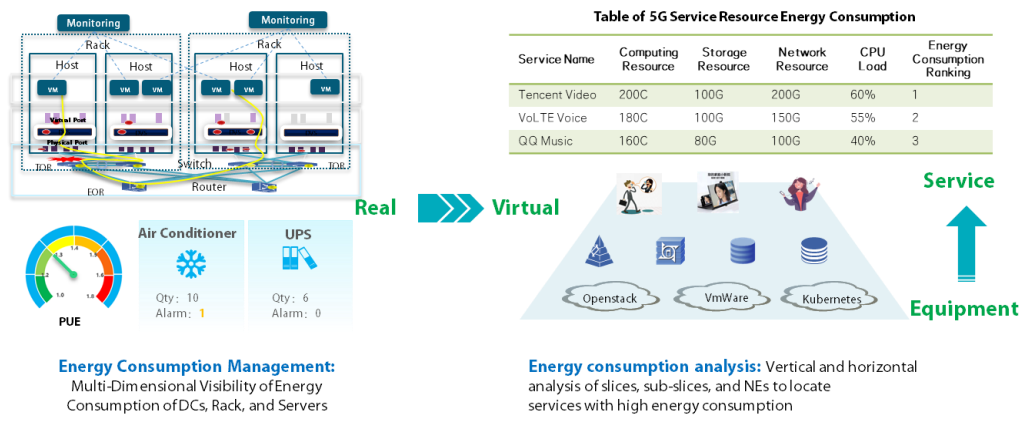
Monitoring

Monitoring

Rack

Rack

Host

Host

Host

Host

VM

VM

VM

VM

VM

VM

Virtual Port

Physical Port

TOR

Switch

TOR

EOR

Router

Air Conditioner

Qty: 10
Alarm: 1

UPS

Qty: 6
Alarm: 0

PUE

Real

Virtual

Table of 5G Service Resource Energy Consumption

| Service Name | Computing Resource | Storage Resource | Network Resource | CPU Load | Energy Consumption Ranking |
|---|---|---|---|---|---|
| Tencent Video | 200C | 100G | 200G | 60% | 1 |
| VoLTE Voice | 180C | 100G | 150G | 55% | 2 |
| QQ Music | 160C | 80G | 100G | 40% | 3 |

Service

Openstack

VmWare

Kubernetes

Equipment

Energy Consumption Management:
Multi-Dimensional Visibility of Energy Consumption of DCs, Rack, and Servers

Energy consumption analysis: Vertical and horizontal analysis of slices, sub-slices, and NEs to locate services with high energy consumption